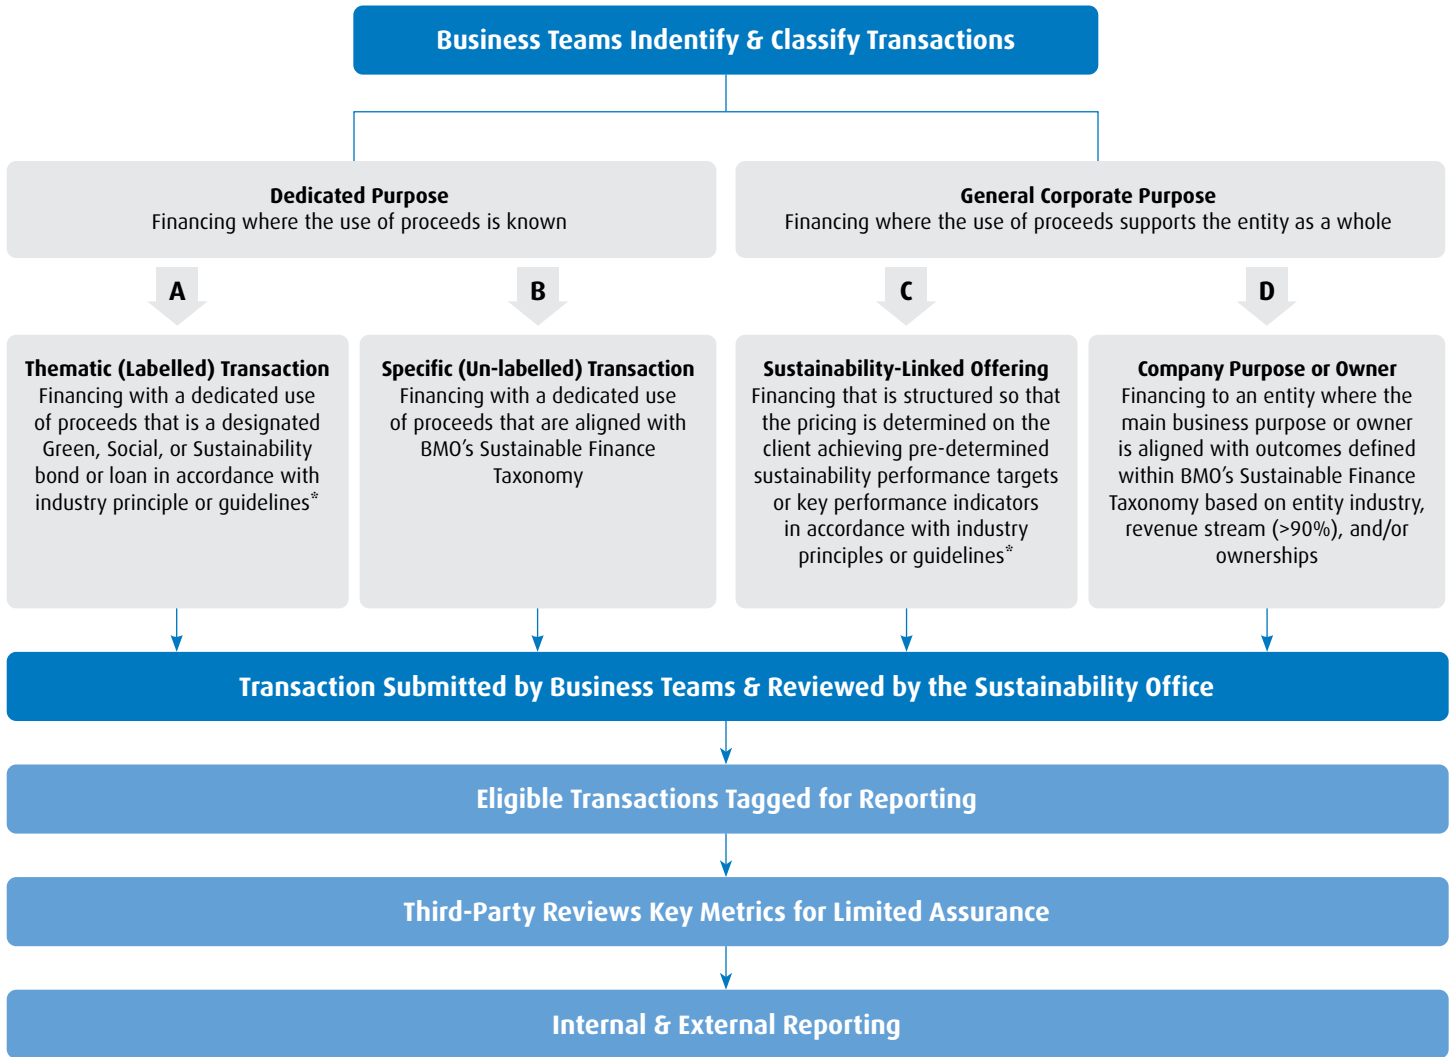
Business Teams Indentify & Classify Transactions

Dedicated Purpose
Financing where the use of proceeds is known

General Corporate Purpose
Financing where the use of proceeds supports the entity as a whole

A

B

C

D

Thematic (Labelled) Transaction
Financing with a dedicated use of proceeds that is a designated Green, Social, or Sustainability bond or loan in accordance with industry principle or guidelines*

Specific (Un-labelled) Transaction
Financing with a dedicated use of proceeds that are aligned with BMO's Sustainable Finance Taxonomy

Sustainability-Linked Offering
Financing that is structured so that the pricing is determined on the client achieving pre-determined sustainability performance targets or key performance indicators in accordance with industry principles or guidelines*

Company Purpose or Owner
Financing to an entity where the main business purpose or owner is aligned with outcomes defined within BMO's Sustainable Finance Taxonomy based on entity industry, revenue stream (>90%), and/or ownerships

Transaction Submitted by Business Teams & Reviewed by the Sustainability Office

Eligible Transactions Tagged for Reporting

Third-Party Reviews Key Metrics for Limited Assurance

Internal & External Reporting